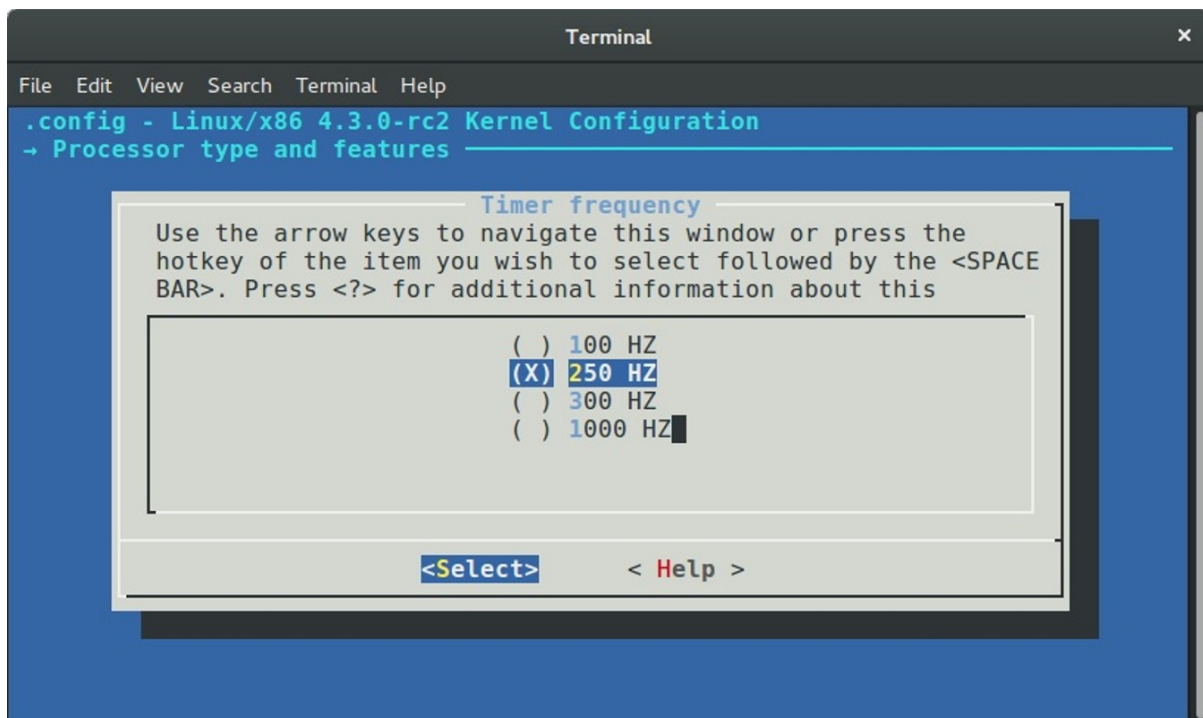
Terminal

File Edit View Search Terminal Help

.config - Linux/x86 4.3.0-rc2 Kernel Configuration
→ Processor type and features

Timer frequency

Use the arrow keys to navigate this window or press the hotkey of the item you wish to select followed by the <SPACE BAR>. Press <?> for additional information about this

( ) 100 HZ
(X) 250 HZ
( ) 300 HZ
( ) 1000 HZ

<Select>     < Help >